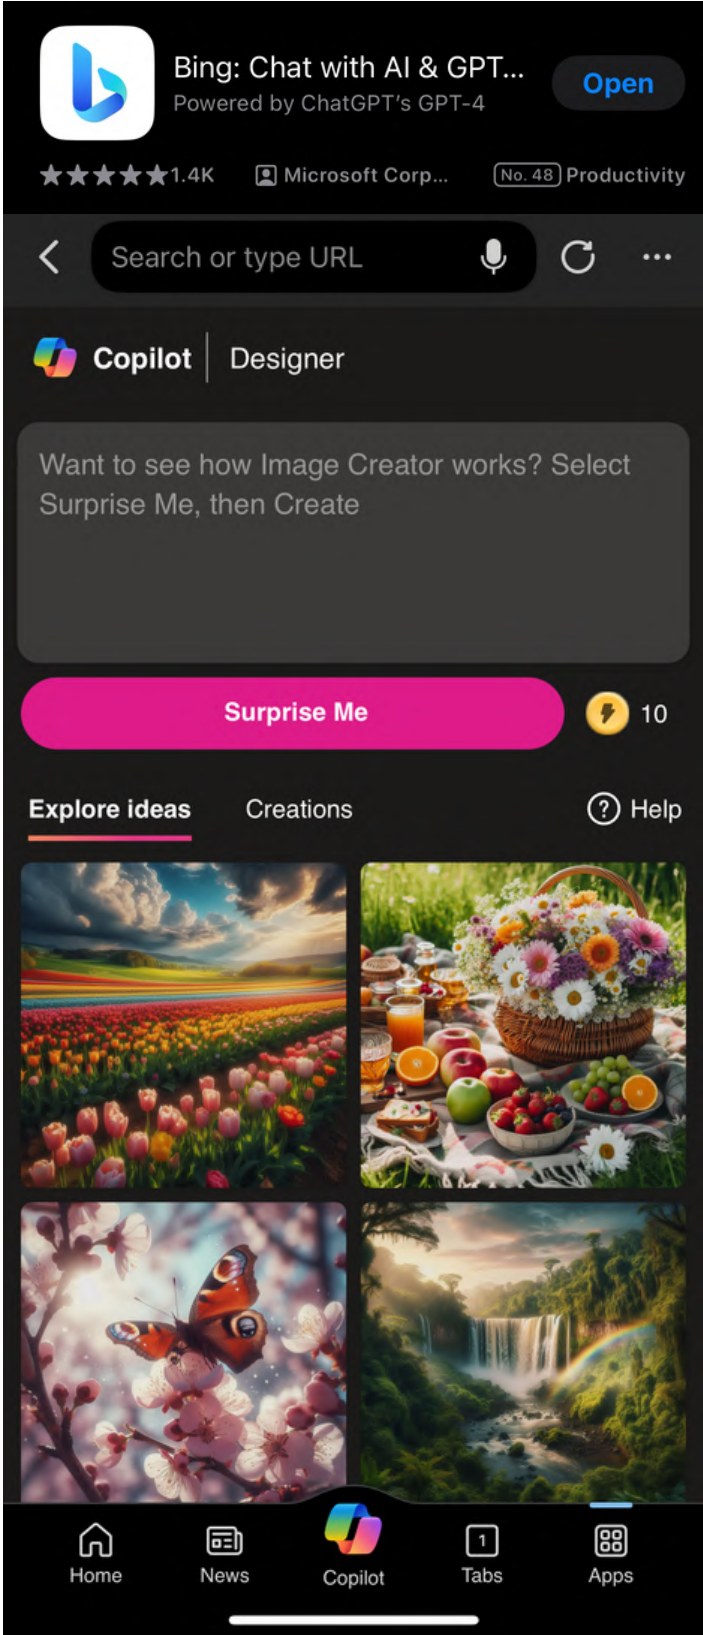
Bing: Chat with AI & GPT...
Powered by ChatGPT's GPT-4
Open
★★★★★1.4K Microsoft Corp... No. 48 Productivity

Search or type URL

Copilot | Designer

Want to see how Image Creator works? Select Surprise Me, then Create

Surprise Me
10

Explore ideas Creations Help

Home News Copilot 1 Tabs Apps